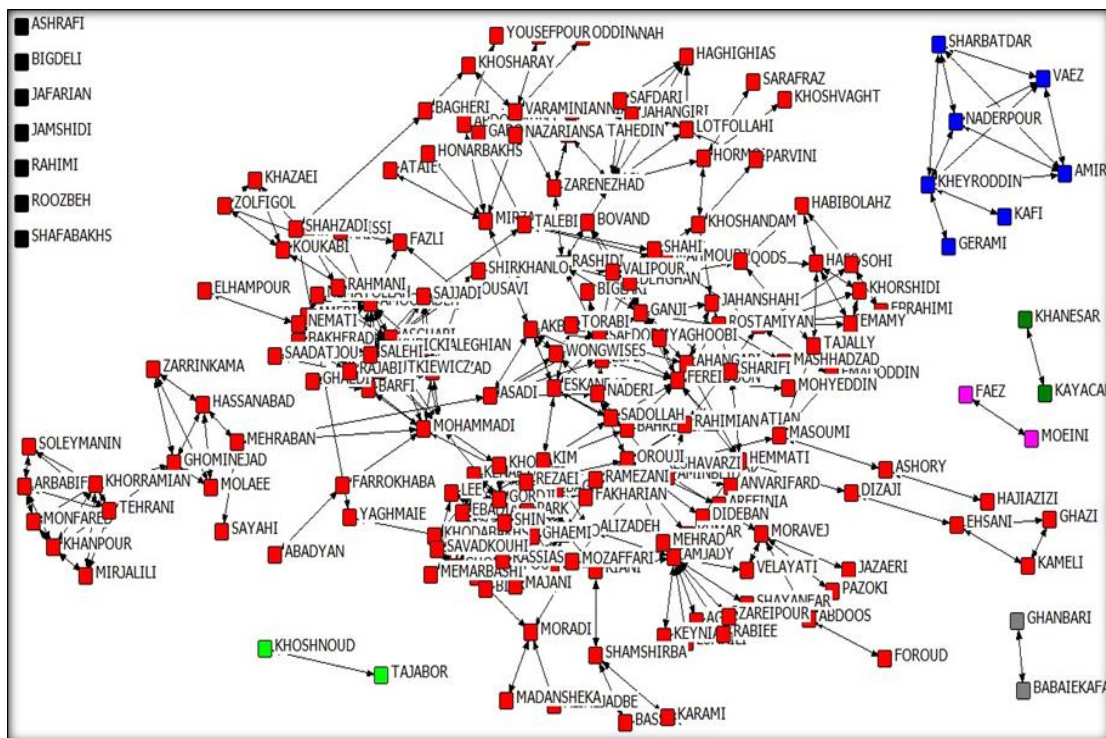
ASHRAFI
BIGDELI
JAFARIAN
JAMSHIDI
RAHIMI
ROOZBEH
SHAFABAKHS

YOUSEFPOUR ODDIN NAH
HAGHIGHIAS
KHOSHARAY
SARAFRAZ
SAFDARI
KHOSHVAGHT
BAGHERI
VARAMINIAN
JAHANGIRI
GA
NAZARIANSA
TAHEDIN
LOTFOLLAHI
HONARBAKHS
HORM
PARVINI
KHAZAEI
ATAIE
ZARENEZHAD
ZOLFIGOL
MIRZ
TALEBI
BOVAND
KHOSHANDAM
HABIBOLAHZ
SHAHZADI
SSI
KOUKABI
FAZLI
SHAHI
QODS
SOHI
SHIRKHANLO
RASHIDI
VALIPOUR
KHORSHIDI
EBRAHIMI
ELHAMPOUR
RAHMANI
SAJJADI
OUSAVI
BIG
GANJI
JAHANSHAHI
ROSTAMIYAN
EMAMY
NEMATI
AKB
TORABI
YAGHOOBI
TAJALLY
SAADATJOU
SALEHI
LEGHIAN
WONGWISES
MASHHADZAD
EMADODDIN
ZARRINKAMA
RAJABI
KIEWICZ
ZAD
ESKAN
NADERI
FEREI
SHARIFI
GHALD
BARFI
ASADI
MOHYEDDIN
HASSANABAD
MOHAMMADI
SADOLLAH
RAHIMIAN
ATIAN
MASOUMI
MEHRABAN
BAKHEI
SOLEYMANIN
GHOMINEJAD
KIM
KHO
OROUJI
HEMMATI
ASHORY
ARBABI
KHORRAMIAN
FARROKHABA
REZAEI
RAMEZANI
ANVARIFARD
DIZAJI
HAJIAZIZI
MOLAEE
LEE
GORJI
FAKHARIAN
TEHRANI
MONFARED
YAGHMAIE
PARK
DIDEBAN
EHSANI
GHAZI
SAYAHI
SHIN
ALIZADEH
MORAVEJ
KHANPOUR
KHODAB
SAVADKOUHI
GHAEMI
MEHRAD
MIRJALILI
ABADYAN
KASSIAS
AMJADY
JAZAERI
KAMELI
MEMARBASHI
MOZAFFARI
VELAYATI
MAJANI
KIANI
PAZOKI
ZAREIPOUR
RABIEE
ABDOOS
KEYNIA
MORADI
KHOSHNOUD
SHAMSHIRBA
FOROUD
TAJABOR
MADANSHEKA
BAS
KARAMI

SHARBATDAR
VAEZ
NADERPOUR
AMIR
KHEYRODDIN
KAFI
GERAMI
KHANESAR
KAYACA
FAEZ
MOEINI
GHANBARI
BABAIEKAFA